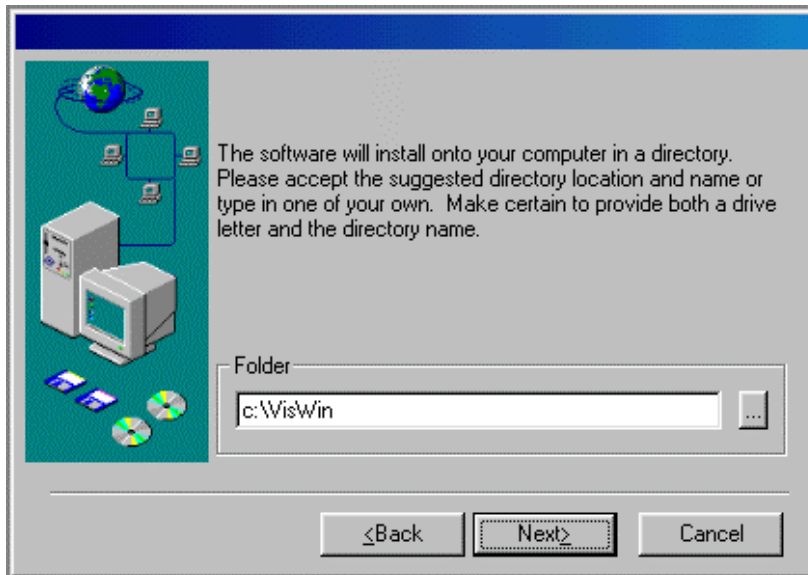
The software will install onto your computer in a directory. Please accept the suggested directory location and name or type in one of your own.  Make certain to provide both a drive letter and the directory name.

Folder

c:\VisWin

...

<Back

Next>

Cancel